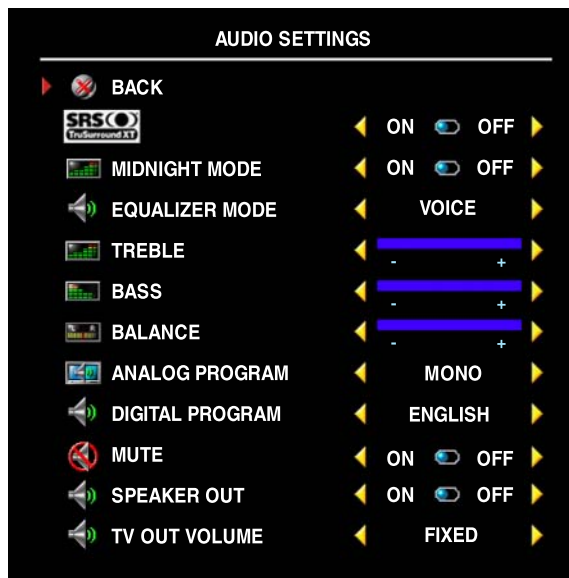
AUDIO SETTINGS

BACK

SRS TruSurround XT ON OFF

MIDNIGHT MODE ON OFF

EQUALIZER MODE VOICE

TREBLE - +

BASS - +

BALANCE - +

ANALOG PROGRAM MONO

DIGITAL PROGRAM ENGLISH

MUTE ON OFF

SPEAKER OUT ON OFF

TV OUT VOLUME FIXED